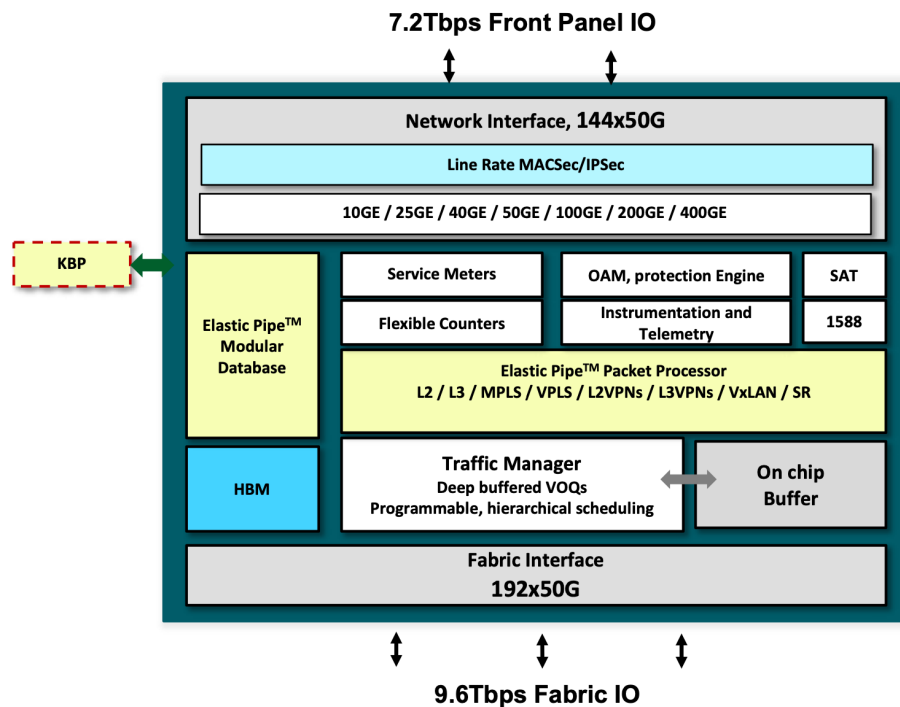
7.2Tbps Front Panel IO

Network Interface, 144x50G

Line Rate MACSec/IPSec

10GE / 25GE / 40GE / 50GE / 100GE / 200GE / 400GE

KBP

Elastic Pipe$^{TM}$ Modular Database

Service Meters

OAM, protection Engine

SAT

Flexible Counters

Instrumentation and Telemetry

1588

Elastic Pipe$^{TM}$ Packet Processor
L2 / L3 / MPLS / VPLS / L2VPNs / L3VPNs / VxLAN / SR

HBM

Traffic Manager
Deep buffered VOQs
Programmable, hierarchical scheduling

On chip Buffer

Fabric Interface
192x50G

9.6Tbps Fabric IO